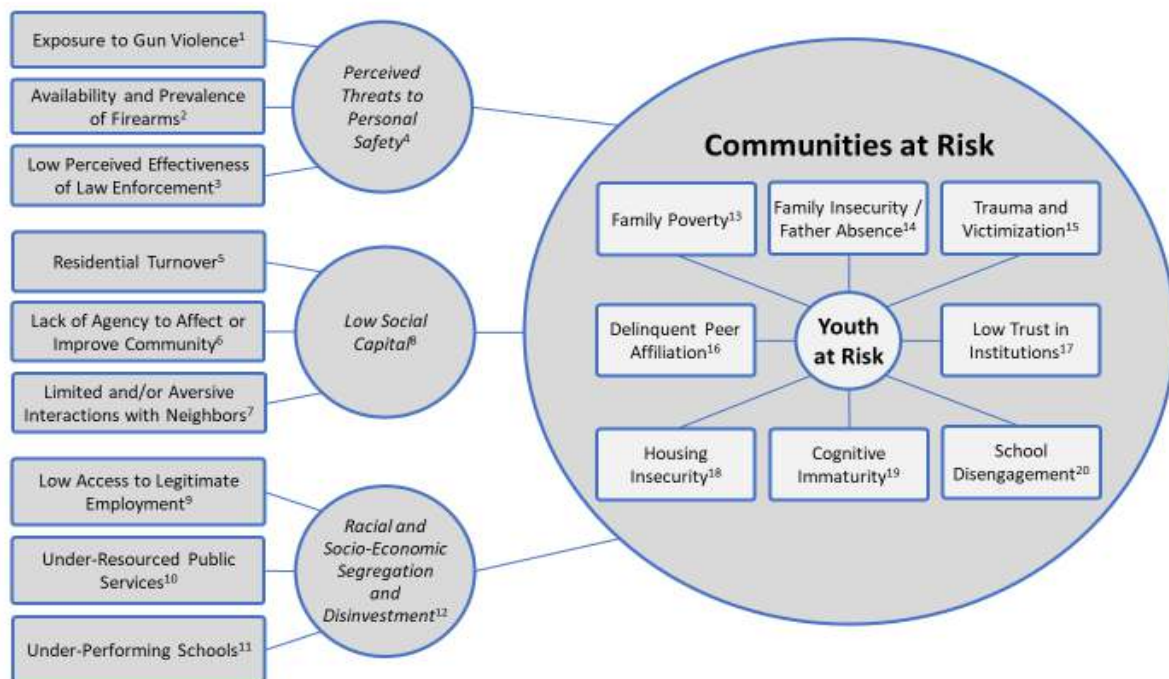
Exposure to Gun Violence$^{1}$

Availability and Prevalence of Firearms$^{2}$

Low Perceived Effectiveness of Law Enforcement$^{3}$

Perceived Threats to Personal Safety$^{4}$

Residential Turnover$^{5}$

Lack of Agency to Affect or Improve Community$^{6}$

Limited and/or Aversive Interactions with Neighbors$^{7}$

Low Social Capital$^{8}$

Low Access to Legitimate Employment$^{9}$

Under-Resourced Public Services$^{10}$

Under-Performing Schools$^{11}$

Racial and Socio-Economic Segregation and Disinvestment$^{12}$

Communities at Risk

Family Poverty$^{13}$

Family Insecurity / Father Absence$^{14}$

Trauma and Victimization$^{15}$

Delinquent Peer Affiliation$^{16}$

Youth at Risk

Low Trust in Institutions$^{17}$

Housing Insecurity$^{18}$

Cognitive Immaturity$^{19}$

School Disengagement$^{20}$